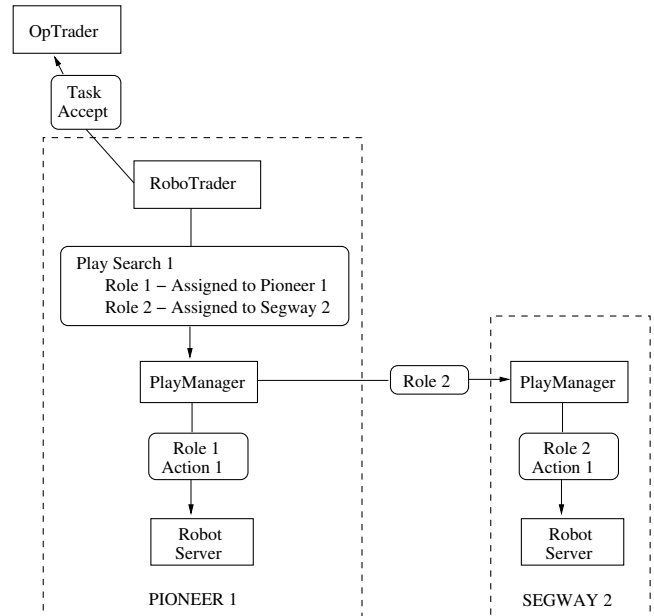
OpTrader

Task Accept

RoboTrader

Play Search 1
Role 1 – Assigned to Pioneer 1
Role 2 – Assigned to Segway 2

PlayManager

Role 2

PlayManager

Role 1
Action 1

Role 2
Action 1

Robot Server

Robot Server

PIONEER 1

SEGWAY 2